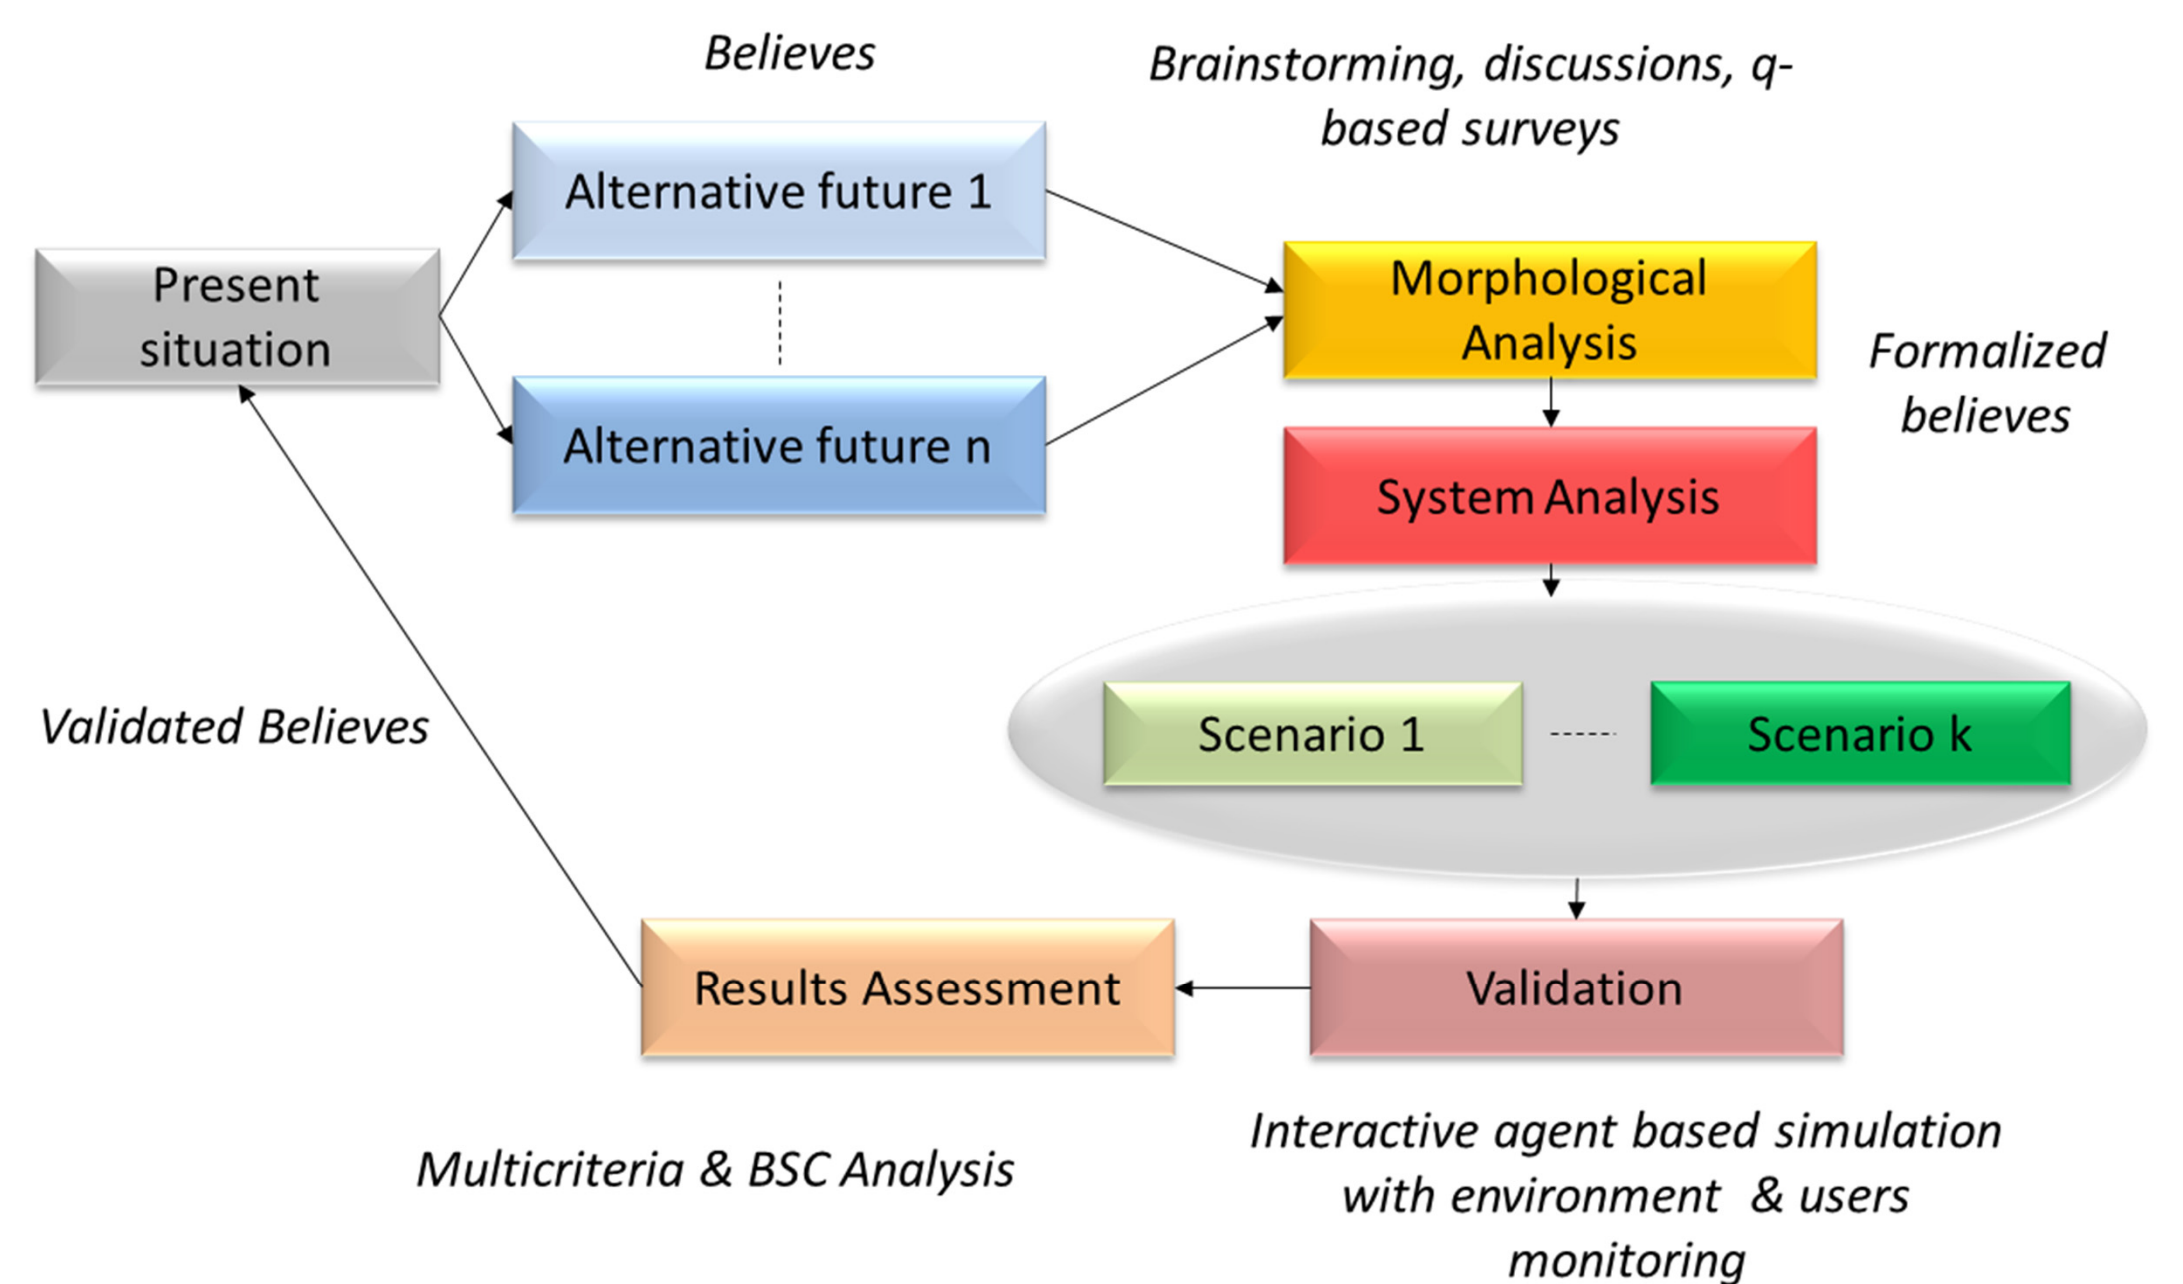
Believes

Brainstorming, discussions, q-based surveys

Present situation

Alternative future 1

Alternative future n

Morphological Analysis

Formalized believes

System Analysis

Scenario 1

Scenario k

Validated Believes

Results Assessment

Validation

Multicriteria & BSC Analysis

Interactive agent based simulation with environment & users monitoring